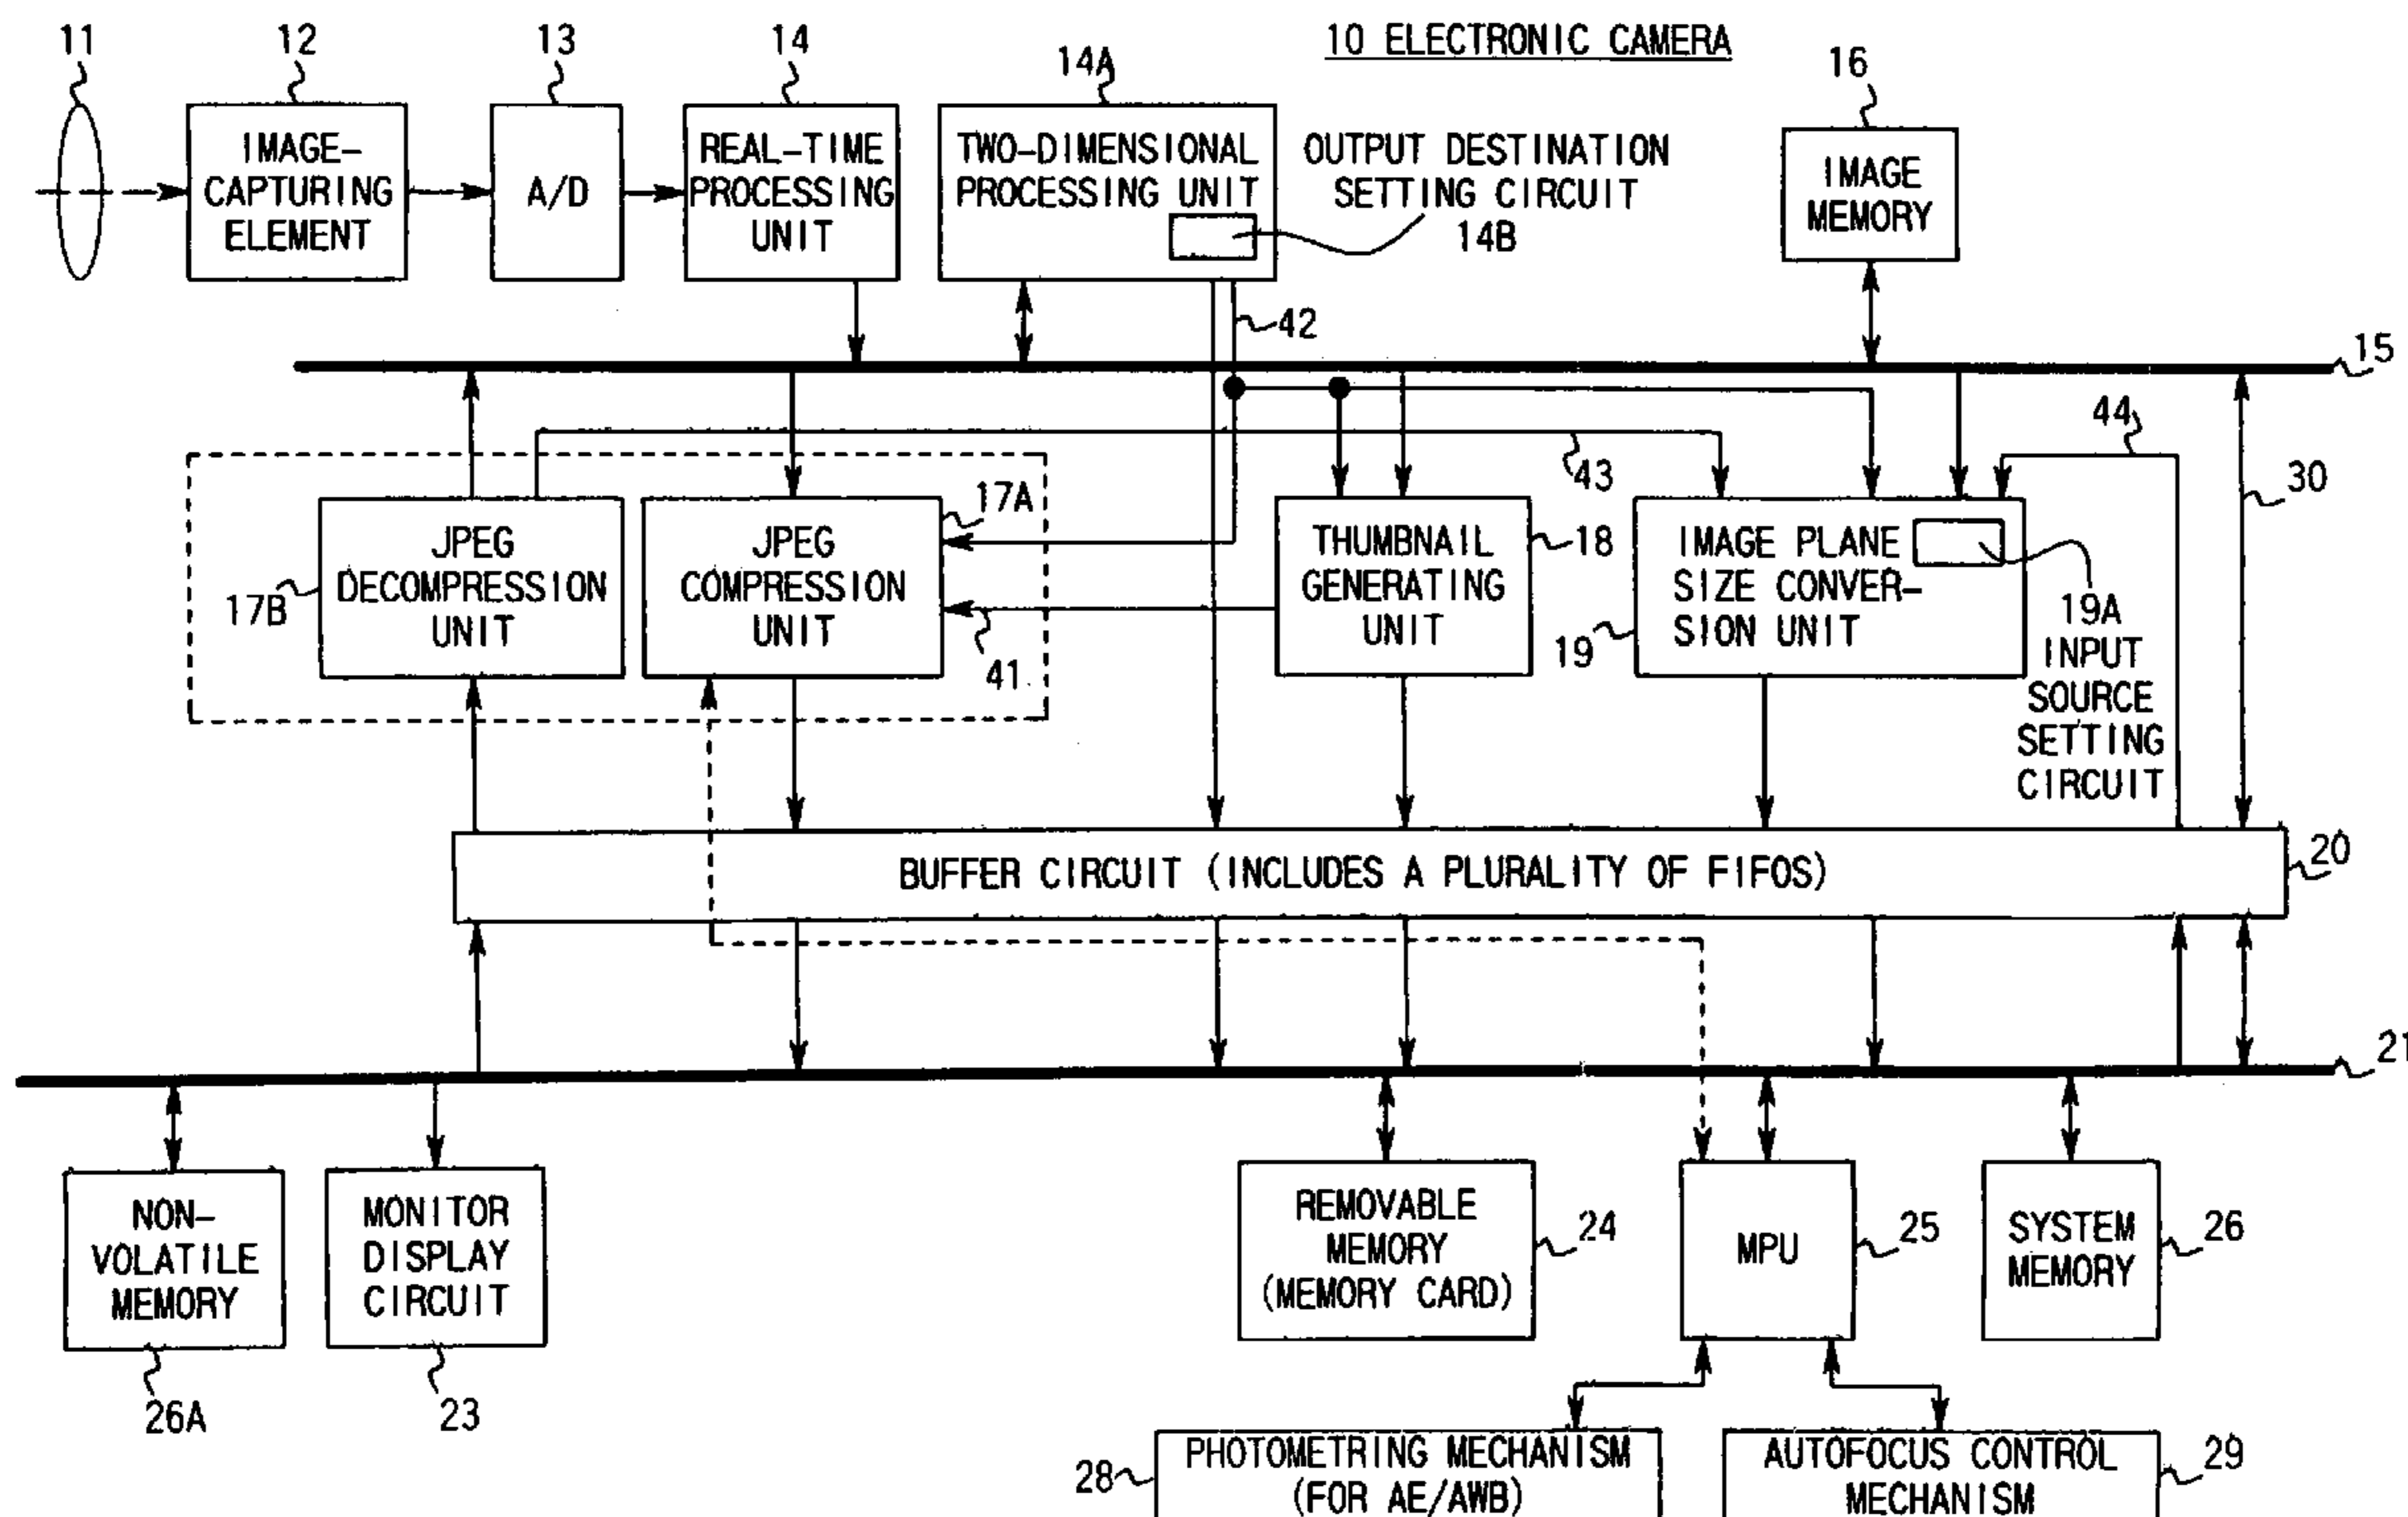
10 ELECTRONIC CAMERA

11
12
IMAGE-CAPTURING ELEMENT
13
A/D
14
REAL-TIME PROCESSING UNIT
14A
TWO-DIMENSIONAL PROCESSING UNIT
OUTPUT DESTINATION SETTING CIRCUIT
14B
16
IMAGE MEMORY
42
15
44
43
30
17A
JPEG DECOMPRESSION UNIT
17B
JPEG COMPRESSION UNIT
41
THUMBNAIL GENERATING UNIT
18
IMAGE PLANE SIZE CONVERSION UNIT
19
19A
INPUT SOURCE SETTING CIRCUIT
BUFFER CIRCUIT (INCLUDES A PLURALITY OF FIFOS)
20
21
NON-VOLATILE MEMORY
26A
MONITOR DISPLAY CIRCUIT
23
REMOVABLE MEMORY (MEMORY CARD)
24
MPU
25
SYSTEM MEMORY
26
28
PHOTOMETRING MECHANISM (FOR AE/AWB)
AUTOFOCUS CONTROL MECHANISM
29